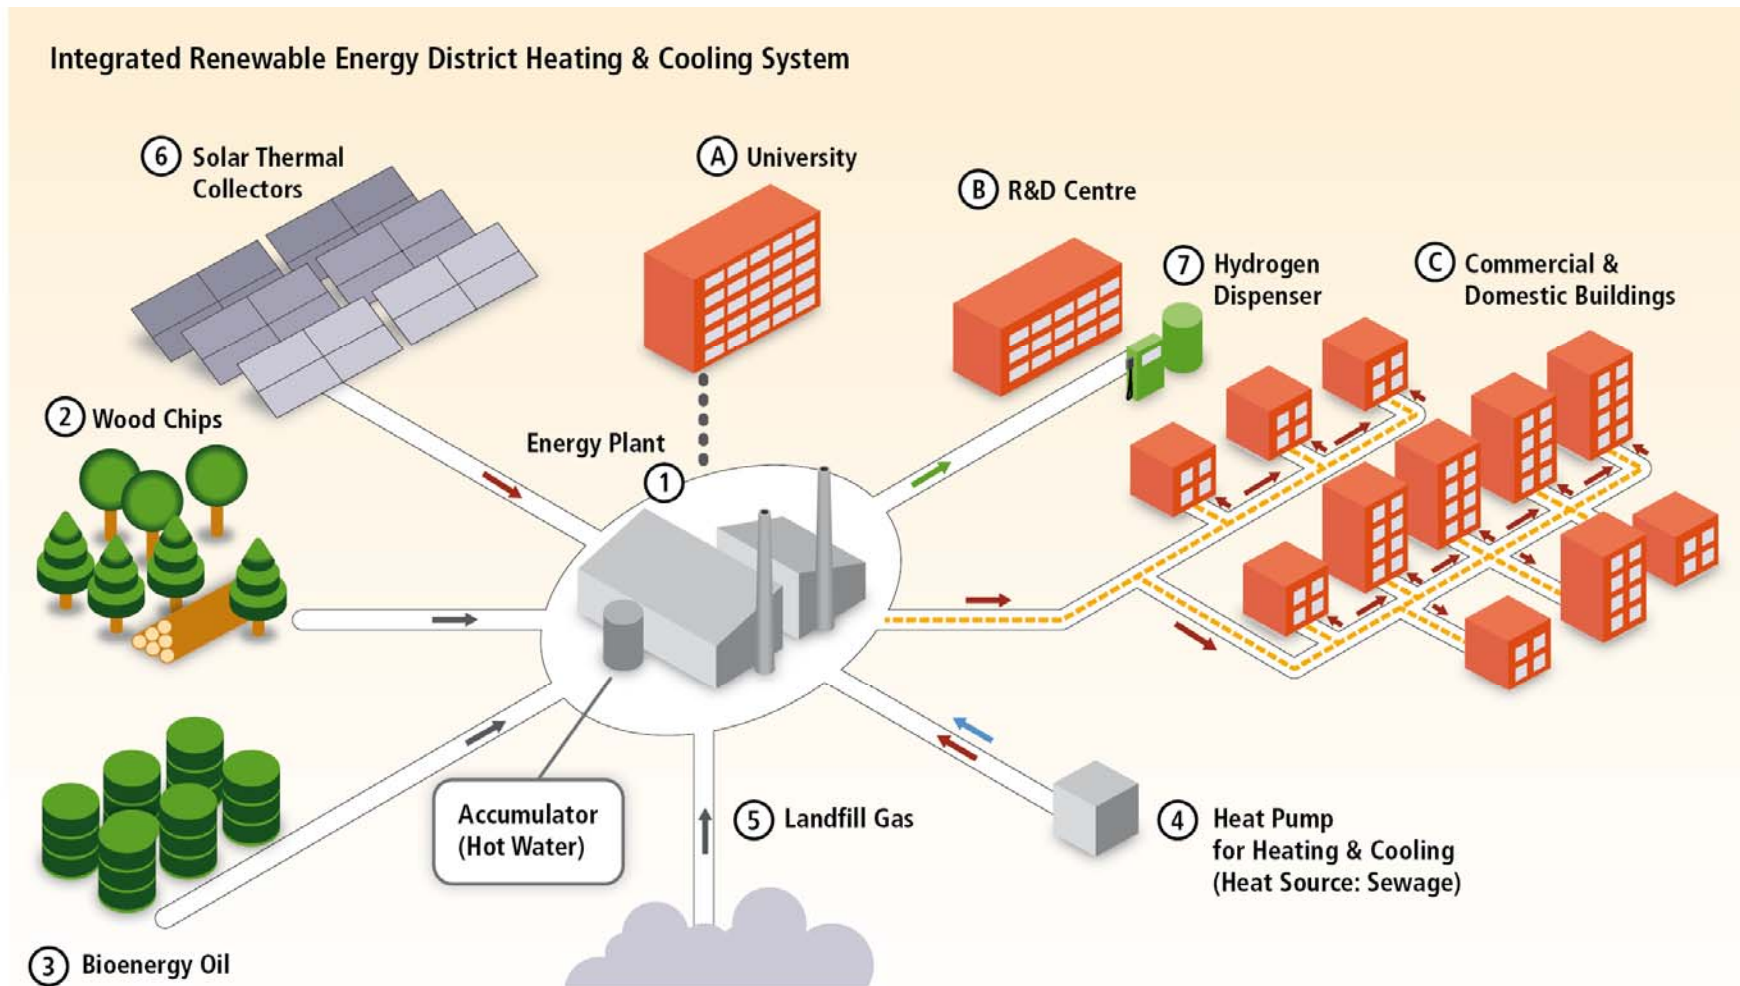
Integrated Renewable Energy District Heating & Cooling System

6 Solar Thermal Collectors

A University

B R&D Centre

7 Hydrogen Dispenser

C Commercial & Domestic Buildings

2 Wood Chips

Energy Plant

1

Accumulator (Hot Water)

5 Landfill Gas

4 Heat Pump for Heating & Cooling (Heat Source: Sewage)

3 Bioenergy Oil